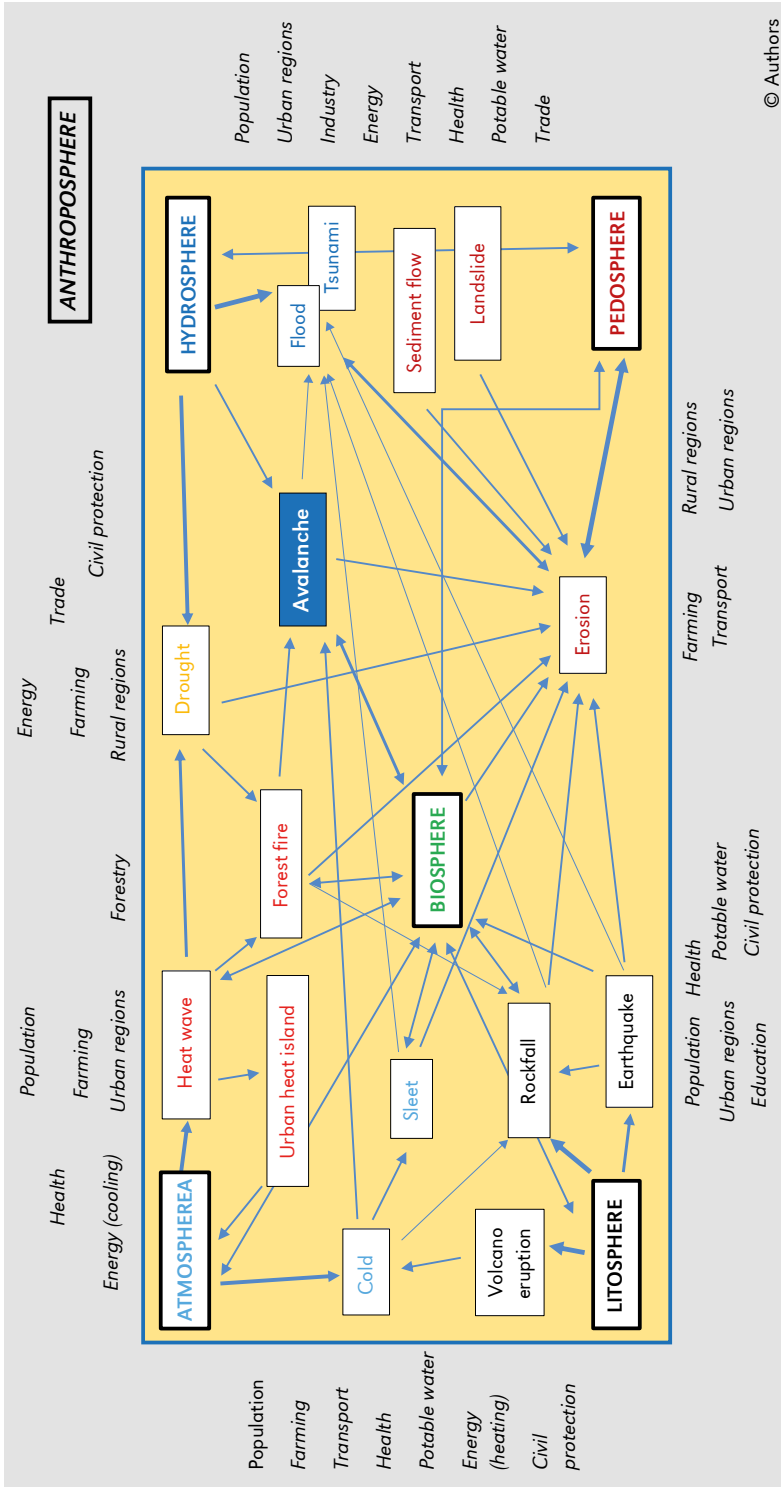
ANTHROPOSPHERE

© Authors

Population
Urban regions
Industry
Energy
Transport
Health
Potable water
Trade

HYDROSPHERE
Flood
Tsunami
Sediment flow
Landslide
PEDOSPHERE

Energy
Trade
Civil protection
Farming
Rural regions

Drought
Avalanche
Erosion

Rural regions
Urban regions
Farming
Transport

Forestry
Forest fire
BIOSPHERE

Population
Farming
Urban regions
Heat wave
Urban heat island

Health
Potable water
Civil protection

Health
Energy (cooling)
ATMOSPHEREA
Sleet
Rockfall
Earthquake

Population
Urban regions
Education

Cold
Volcano eruption
LITOSPHERE

Population
Farming
Transport
Health
Potable water
Energy (heating)
Civil protection